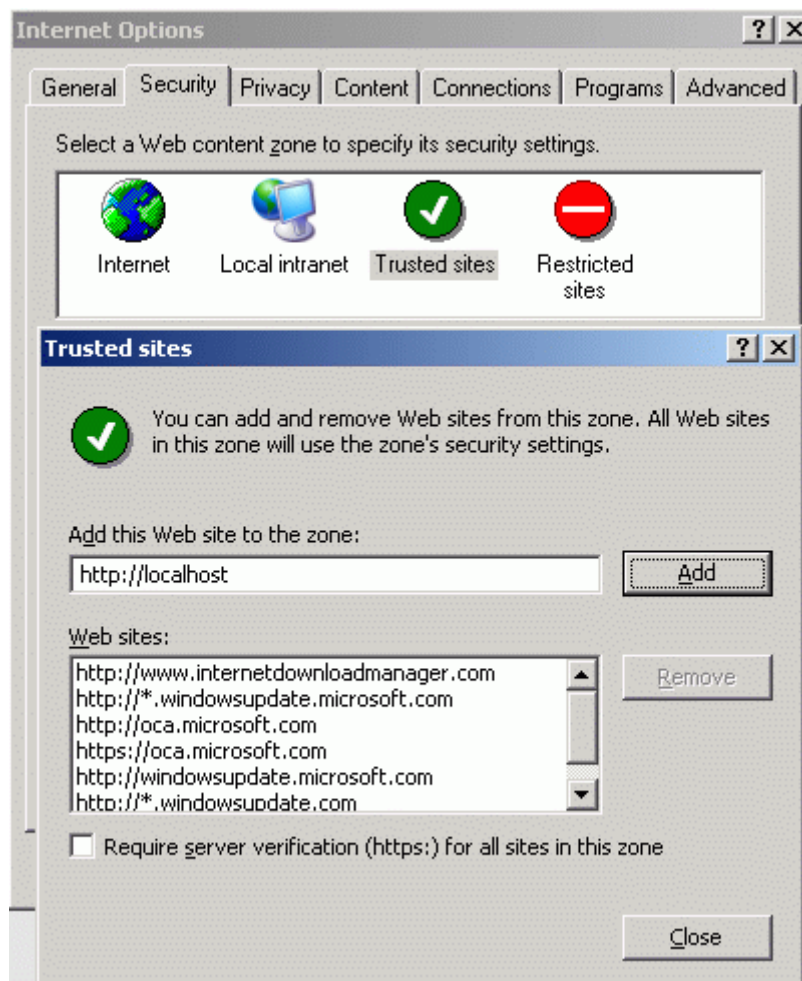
Internet Options

?

General

Security

Privacy

Content

Connections

Programs

Advanced

Select a Web content zone to specify its security settings.

Internet

Local intranet

Trusted sites

Restricted sites

Trusted sites

?

You can add and remove Web sites from this zone. All Web sites in this zone will use the zone's security settings.

Add this Web site to the zone:

http://localhost

Add

Web sites:

http://www.internetdownloadmanager.com
http://*.windowsupdate.microsoft.com
http://oca.microsoft.com
https://oca.microsoft.com
http://windowsupdate.microsoft.com
http://*.windowsupdate.com

Remove

Require server verification (https:) for all sites in this zone

Close